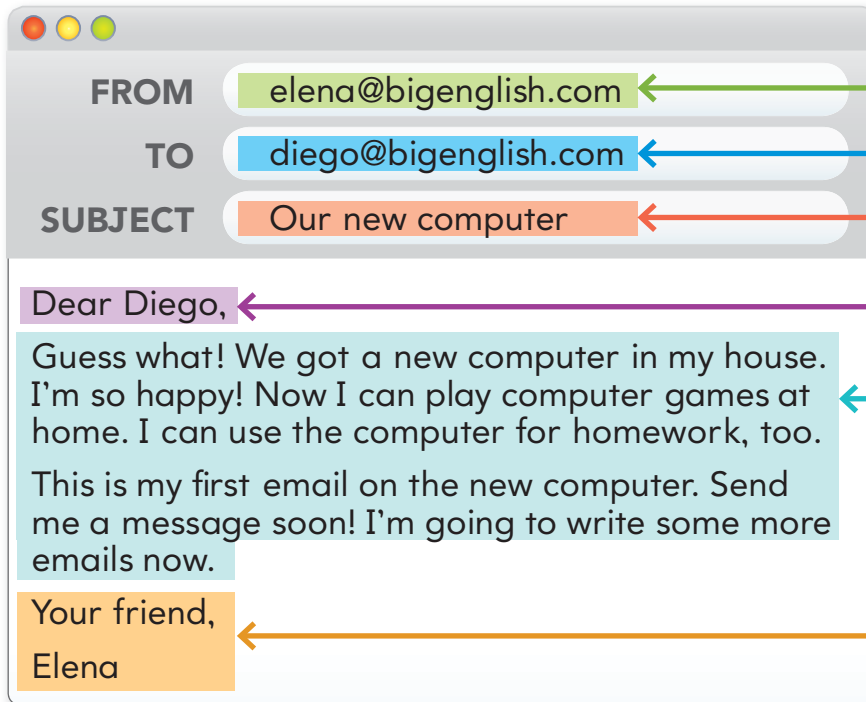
FROM elena@bigenglish.com

TO diego@bigenglish.com

SUBJECT Our new computer

Dear Diego,

Guess what! We got a new computer in my house. I'm so happy! Now I can play computer games at home. I can use the computer for homework, too.

This is my first email on the new computer. Send me a message soon! I'm going to write some more emails now.

Your friend,

Elena